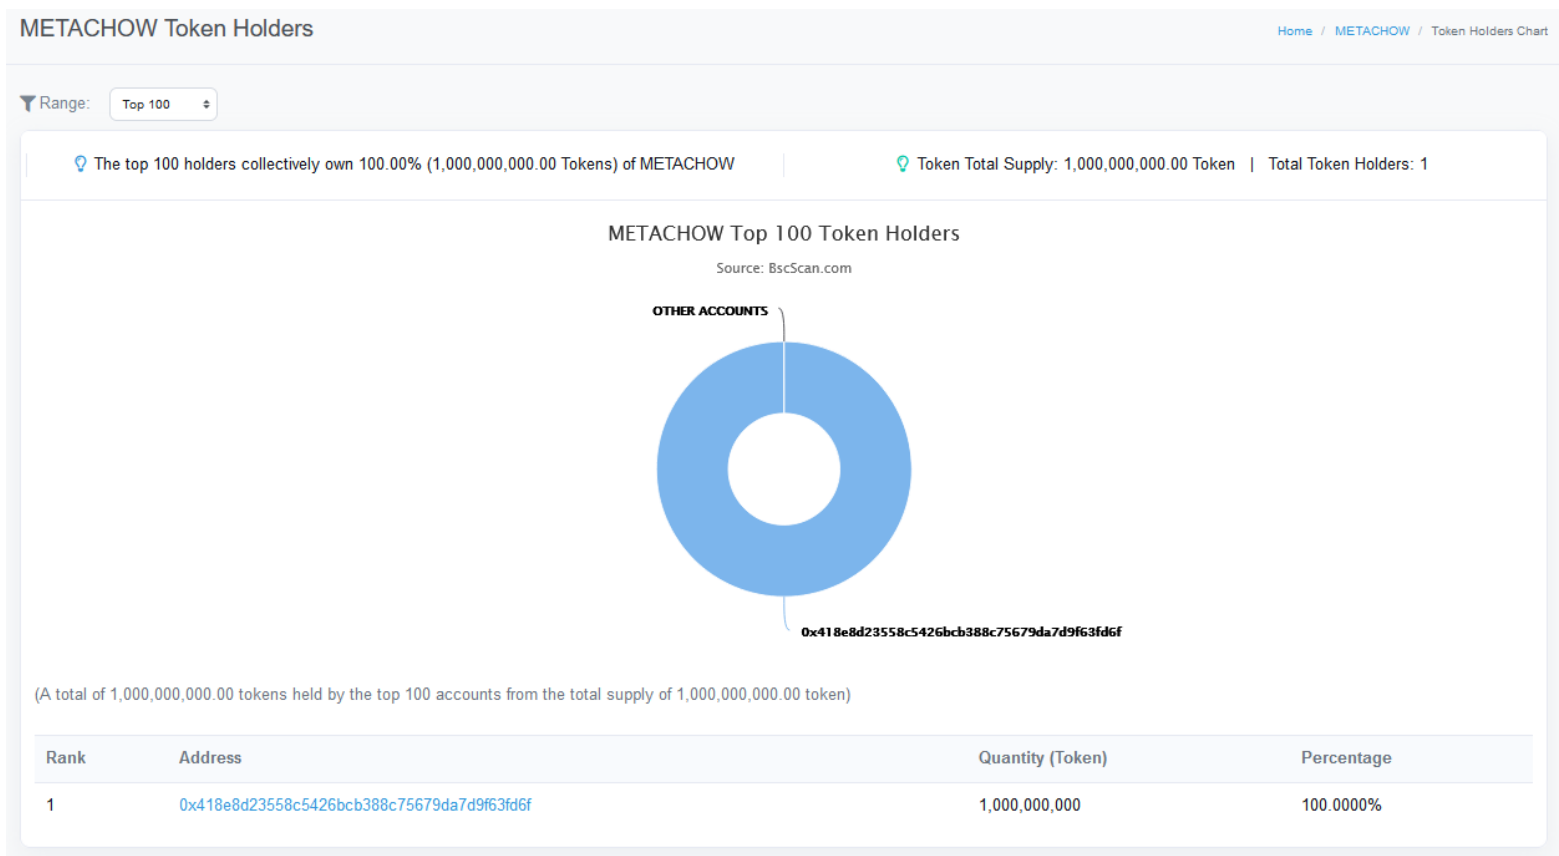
METACHOW Token Holders

Home / METACHOW / Token Holders Chart

Range: Top 100

The top 100 holders collectively own 100.00% (1,000,000,000.00 Tokens) of METACHOW

Token Total Supply: 1,000,000,000.00 Token | Total Token Holders: 1

METACHOW Top 100 Token Holders

Source: BscScan.com

OTHER ACCOUNTS

0x418e8d23558c5426bcb388c75679da7d9f63fd6f

(A total of 1,000,000,000.00 tokens held by the top 100 accounts from the total supply of 1,000,000,000.00 token)

| Rank | Address | Quantity (Token) | Percentage |
|---|---|---|---|
| 1 | 0x418e8d23558c5426bcb388c75679da7d9f63fd6f | 1,000,000,000 | 100.0000% |